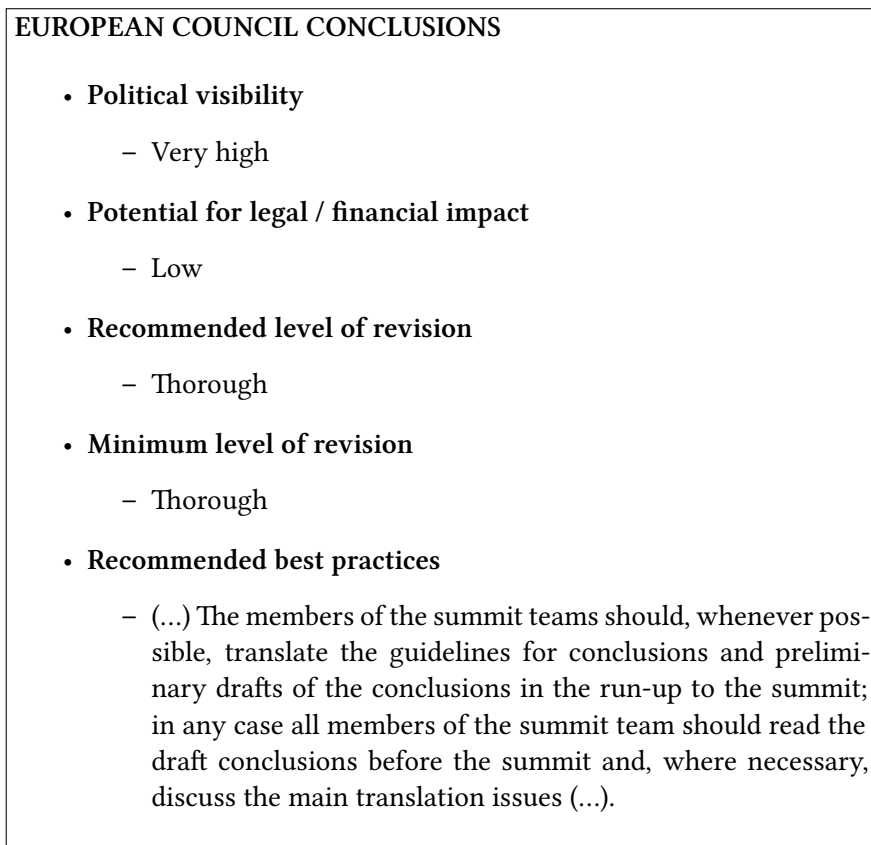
EUROPEAN COUNCIL CONCLUSIONS

- Political visibility
  - Very high
- Potential for legal / financial impact
  - Low
- Recommended level of revision
  - Thorough
- Minimum level of revision
  - Thorough
- Recommended best practices
  - (...) The members of the summit teams should, whenever possible, translate the guidelines for conclusions and preliminary drafts of the conclusions in the run-up to the summit; in any case all members of the summit team should read the draft conclusions before the summit and, where necessary, discuss the main translation issues (...).